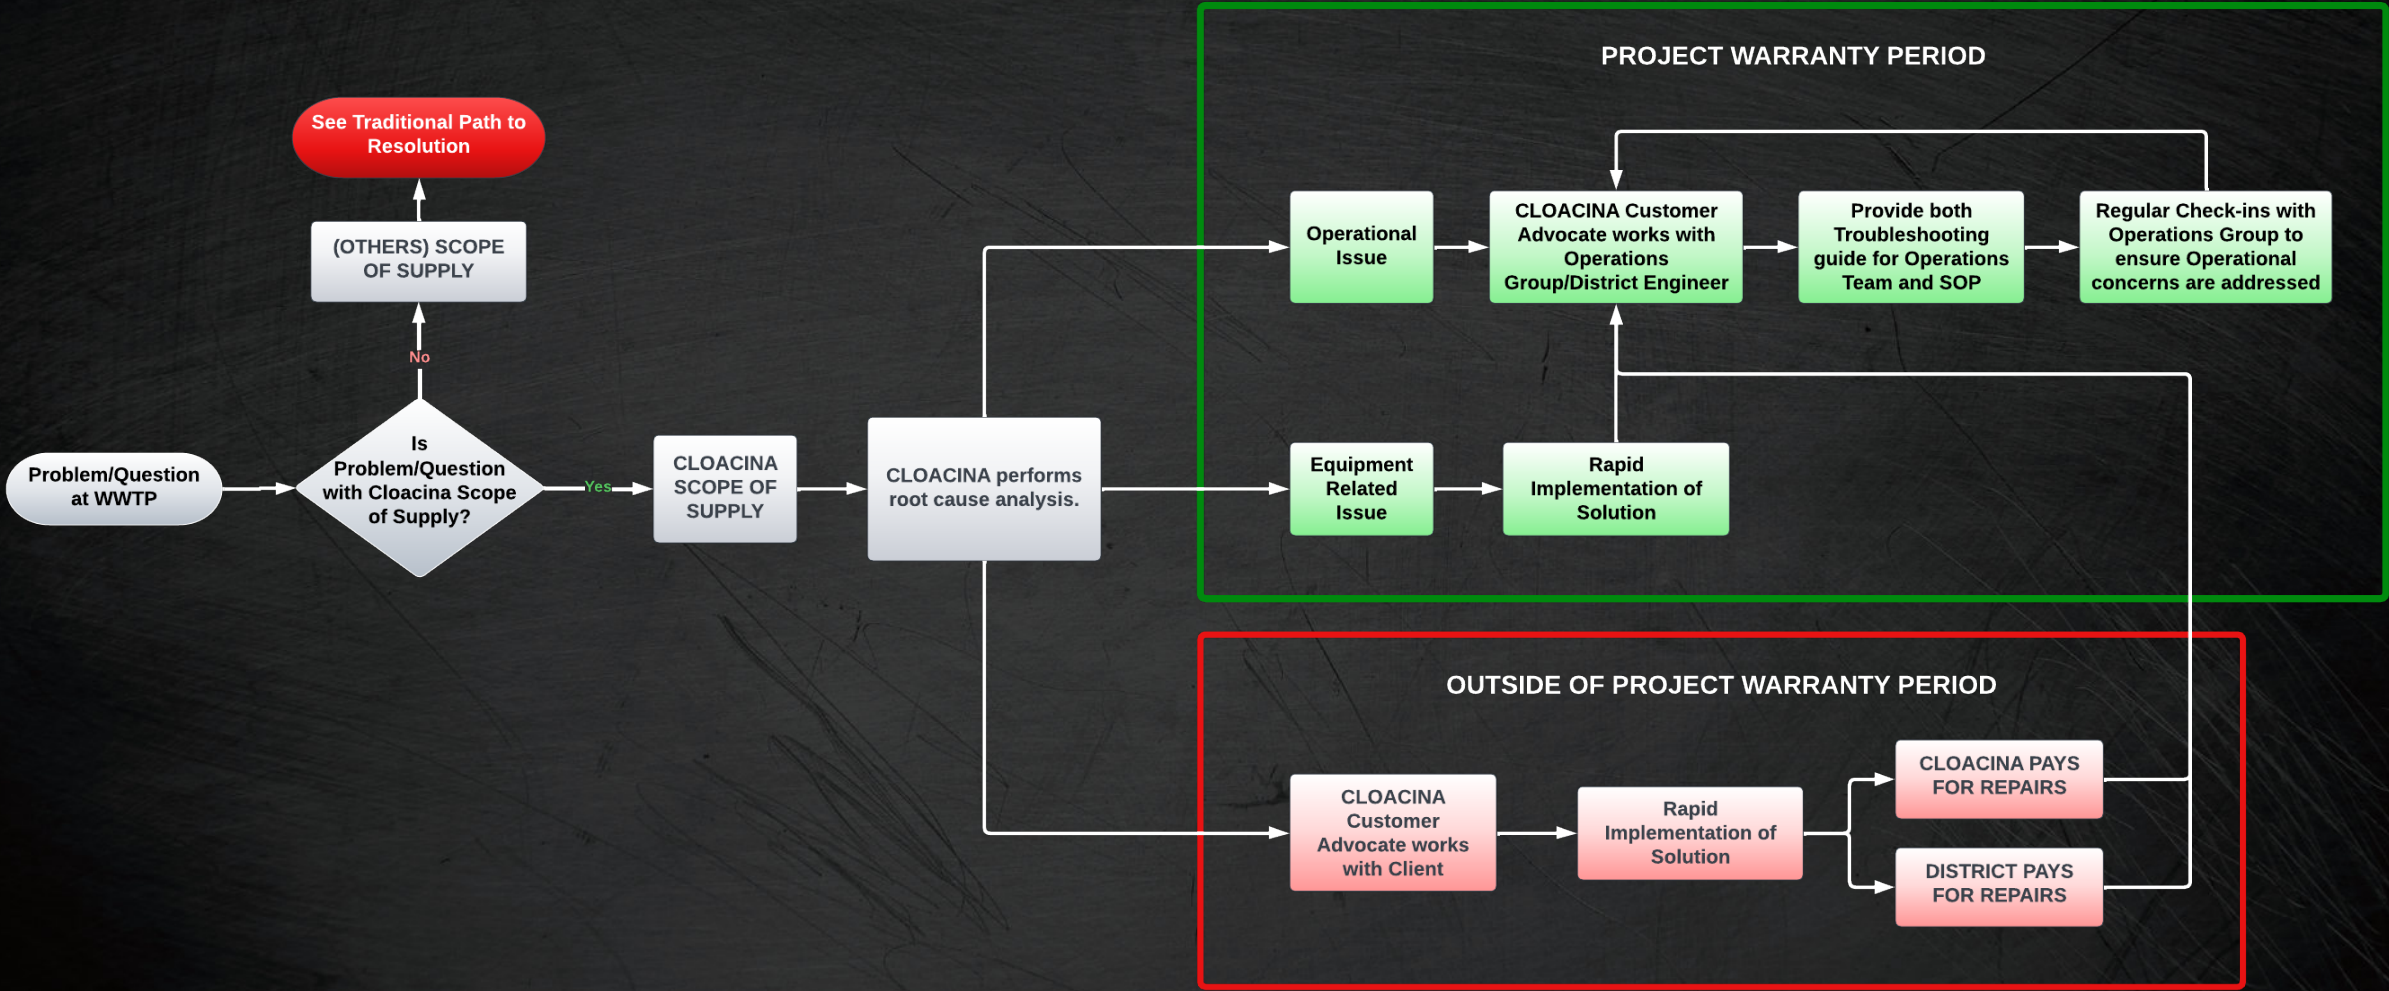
See Traditional Path to Resolution

(OTHERS) SCOPE OF SUPPLY

No

Problem/Question at WWTP

Is Problem/Question with Cloacina Scope of Supply?

Yes

CLOACINA SCOPE OF SUPPLY

CLOACINA performs root cause analysis.

PROJECT WARRANTY PERIOD

Operational Issue

CLOACINA Customer Advocate works with Operations Group/District Engineer

Provide both Troubleshooting guide for Operations Team and SOP

Regular Check-ins with Operations Group to ensure Operational concerns are addressed

Equipment Related Issue

Rapid Implementation of Solution

OUTSIDE OF PROJECT WARRANTY PERIOD

CLOACINA Customer Advocate works with Client

Rapid Implementation of Solution

CLOACINA PAYS FOR REPAIRS

DISTRICT PAYS FOR REPAIRS